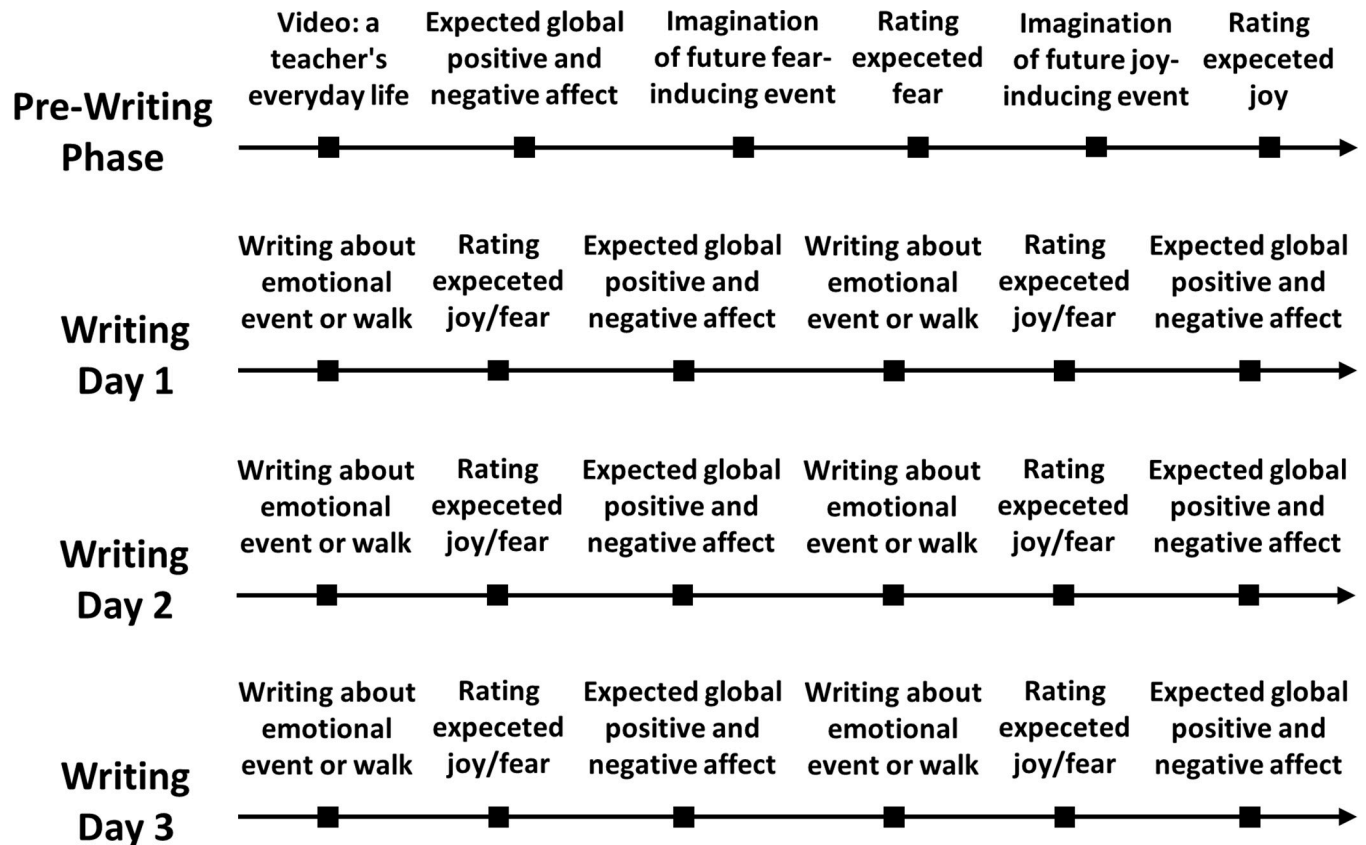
Pre-Writing Phase

Video: a teacher's everyday life

Expected global positive and negative affect

Imagination of future fear-inducing event

Rating expeceted fear

Imagination of future joy-inducing event

Rating expeceted joy

Writing Day 1

Writing about emotional event or walk

Rating expeceted joy/fear

Expected global positive and negative affect

Writing about emotional event or walk

Rating expeceted joy/fear

Expected global positive and negative affect

Writing Day 2

Writing about emotional event or walk

Rating expeceted joy/fear

Expected global positive and negative affect

Writing about emotional event or walk

Rating expeceted joy/fear

Expected global positive and negative affect

Writing Day 3

Writing about emotional event or walk

Rating expeceted joy/fear

Expected global positive and negative affect

Writing about emotional event or walk

Rating expeceted joy/fear

Expected global positive and negative affect